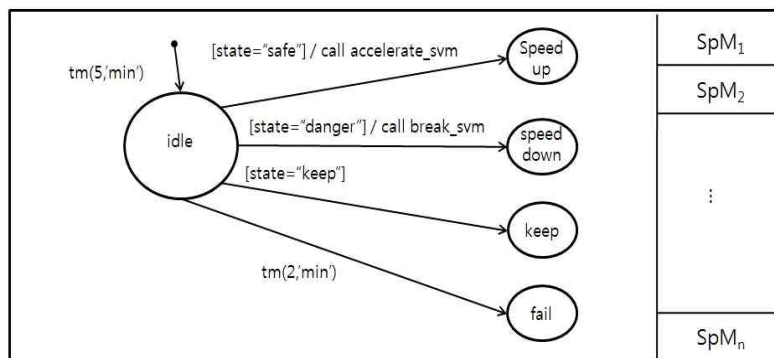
tm(5,'min')

idle

[state="safe"] / call accelerate_svm

Speed up

[state="danger"] / call break_svm

speed down

[state="keep"]

keep

tm(2,'min')

fail

| $SpM_1$ |
|---|
| $SpM_2$ |
| ⋮ |
| $SpM_n$ |